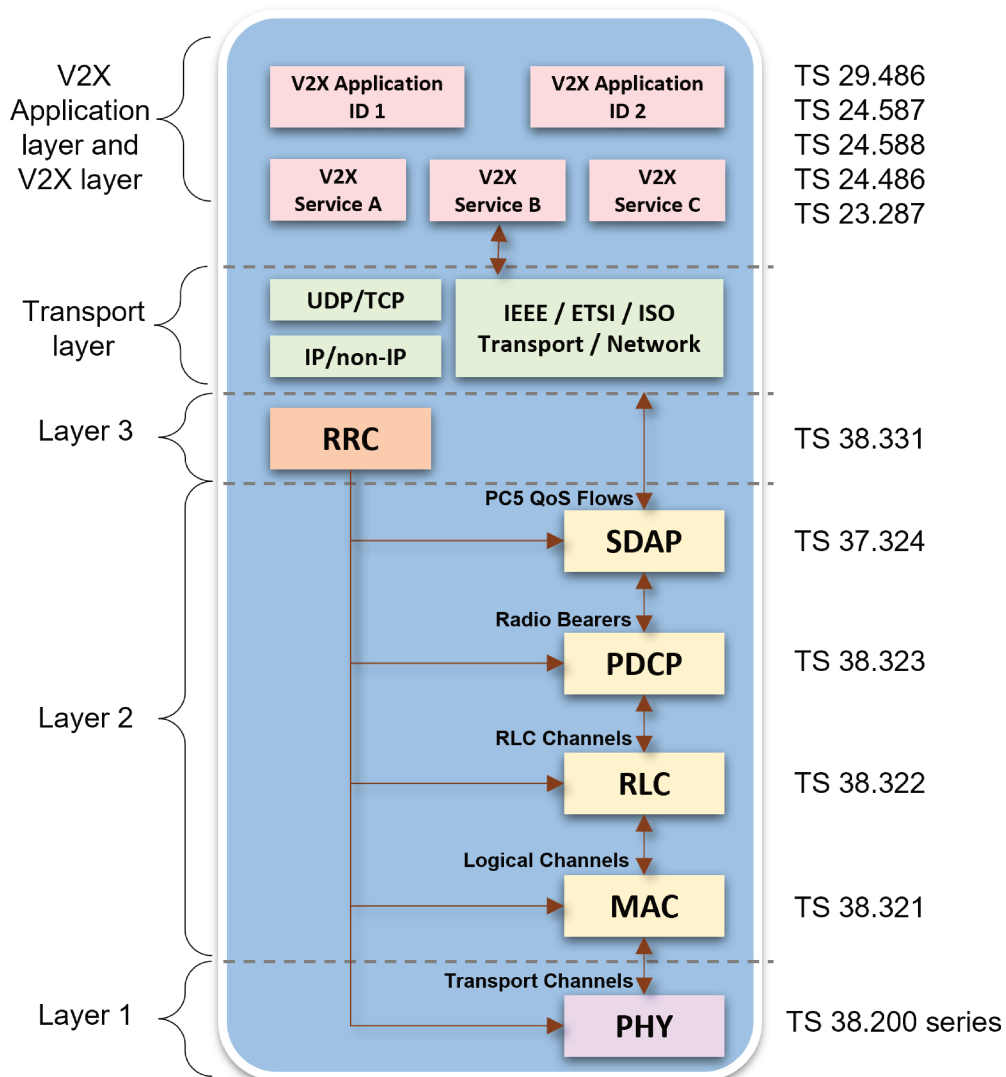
V2X Application layer and V2X layer

V2X Application ID 1

V2X Application ID 2

TS 29.486
TS 24.587
TS 24.588
TS 24.486
TS 23.287

V2X Service A

V2X Service B

V2X Service C

Transport layer

UDP/TCP

IP/non-IP

IEEE / ETSI / ISO Transport / Network

Layer 3

RRC

TS 38.331

PC5 QoS Flows

SDAP

TS 37.324

Radio Bearers

PDCP

TS 38.323

Layer 2

RLC Channels

RLC

TS 38.322

Logical Channels

MAC

TS 38.321

Transport Channels

Layer 1

PHY

TS 38.200 series